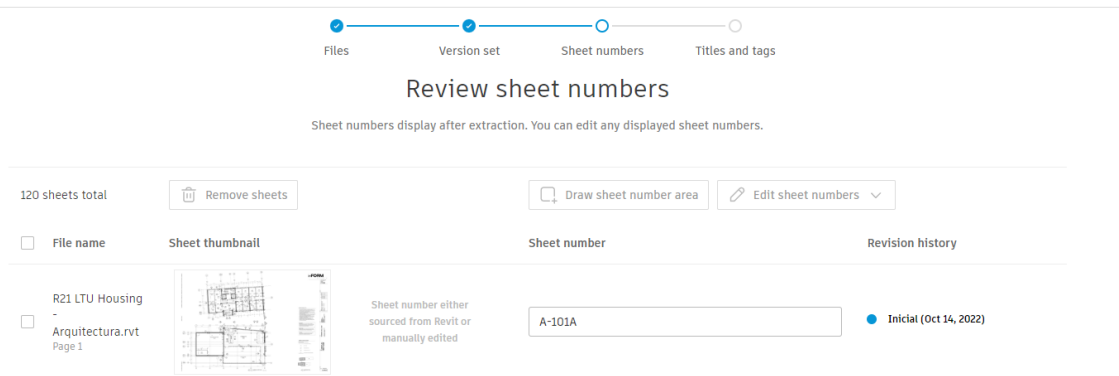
Files
Version set
Sheet numbers
Titles and tags

Review sheet numbers

Sheet numbers display after extraction. You can edit any displayed sheet numbers.

120 sheets total
Remove sheets
Draw sheet number area
Edit sheet numbers

| File name | Sheet thumbnail | | Sheet number | Revision history |
|---|---|---|---|---|
| R21 LTU Housing - Arquitectura.rvt Page 1 | | Sheet number either sourced from Revit or manually edited | A-101A | Inicial (Oct 14, 2022) |